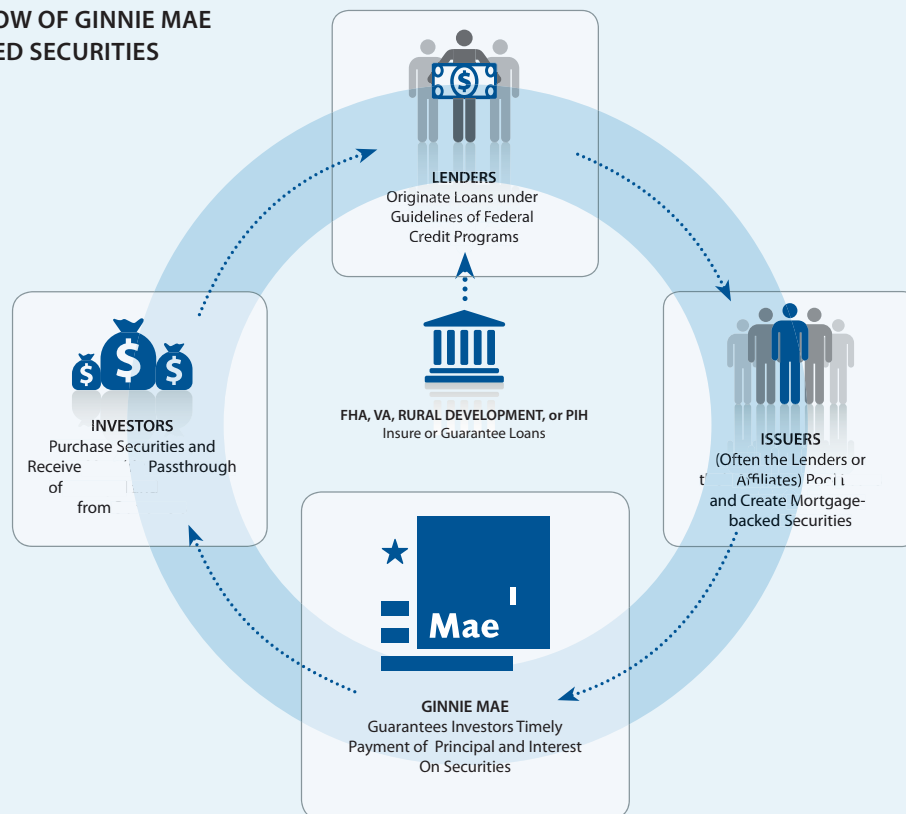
OW OF GINNIE MAE
ED SECURITIES

LENDERS
Originate Loans under Guidelines of Federal Credit Programs

FHA, VA, RURAL DEVELOPMENT, or PIH
Insure or Guarantee Loans

INVESTORS
Purchase Securities and Receive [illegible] Passthrough of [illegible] from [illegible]

ISSUERS
(Often the Lenders or t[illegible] Affiliates) Pool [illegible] and Create Mortgage-backed Securities

Mae

GINNIE MAE
Guarantees Investors Timely Payment of Principal and Interest On Securities